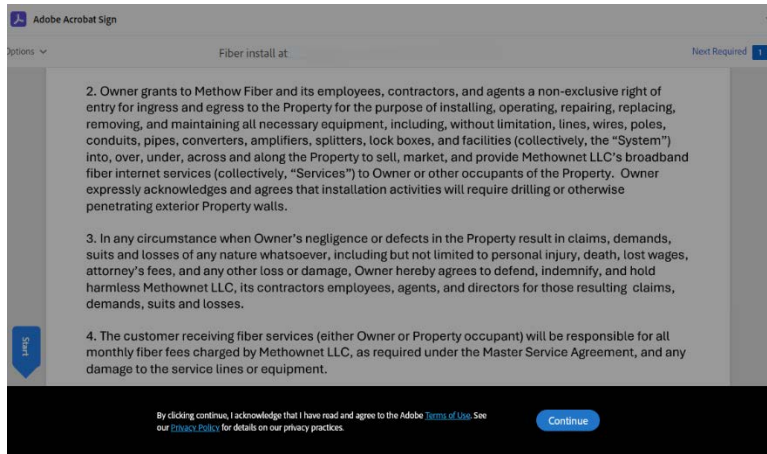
Adobe Acrobat Sign

Options

Fiber install at

Next Required 1

2. Owner grants to Methow Fiber and its employees, contractors, and agents a non-exclusive right of entry for ingress and egress to the Property for the purpose of installing, operating, repairing, replacing, removing, and maintaining all necessary equipment, including, without limitation, lines, wires, poles, conduits, pipes, converters, amplifiers, splitters, lock boxes, and facilities (collectively, the "System") into, over, under, across and along the Property to sell, market, and provide Methownet LLC's broadband fiber internet services (collectively, "Services") to Owner or other occupants of the Property. Owner expressly acknowledges and agrees that installation activities will require drilling or otherwise penetrating exterior Property walls.

3. In any circumstance when Owner's negligence or defects in the Property result in claims, demands, suits and losses of any nature whatsoever, including but not limited to personal injury, death, lost wages, attorney's fees, and any other loss or damage, Owner hereby agrees to defend, indemnify, and hold harmless Methownet LLC, its contractors employees, agents, and directors for those resulting claims, demands, suits and losses.

4. The customer receiving fiber services (either Owner or Property occupant) will be responsible for all monthly fiber fees charged by Methownet LLC, as required under the Master Service Agreement, and any damage to the service lines or equipment.

Start

By clicking continue, I acknowledge that I have read and agree to the Adobe Terms of Use. See our Privacy Policy for details on our privacy practices.

Continue